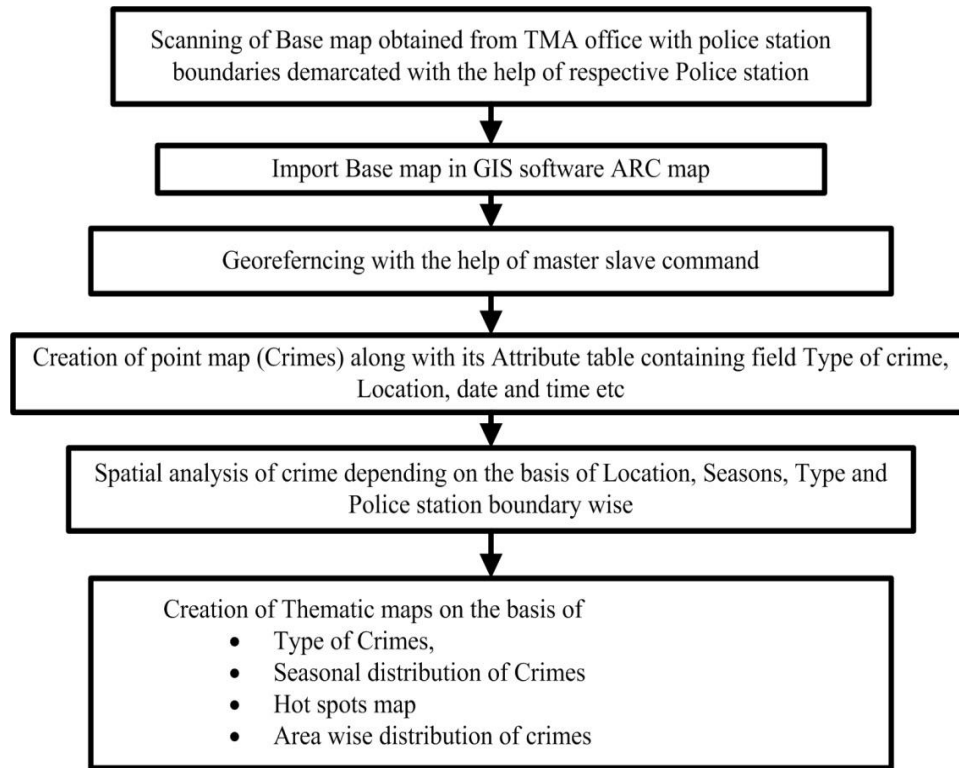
Scanning of Base map obtained from TMA office with police station boundaries demarcated with the help of respective Police station

Import Base map in GIS software ARC map

Georeferncing with the help of master slave command

Creation of point map (Crimes) along with its Attribute table containing field Type of crime, Location, date and time etc

Spatial analysis of crime depending on the basis of Location, Seasons, Type and Police station boundary wise

Creation of Thematic maps on the basis of
- Type of Crimes,
- Seasonal distribution of Crimes
- Hot spots map
- Area wise distribution of crimes